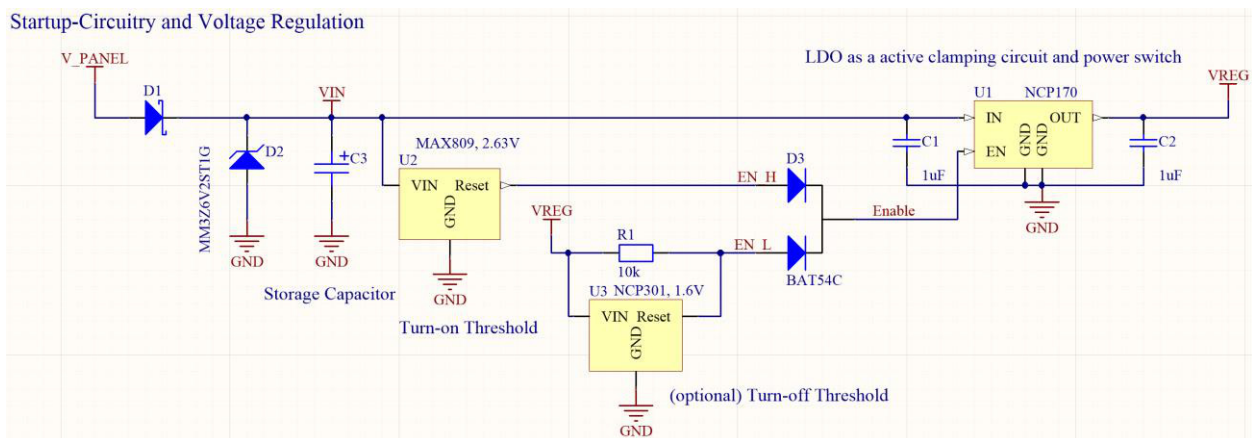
Startup-Circuitry and Voltage Regulation

V_PANEL

D1

VIN

LDO as a active clamping circuit and power switch

VREG

U1 NCP170

IN OUT

EN GND GND

C1

1uF

C2

1uF

GND

MM3Z6V2ST1G

D2

GND

+C3

GND

Storage Capacitor

MAX809, 2.63V

U2

VIN Reset

GND

GND

Turn-on Threshold

D3

EN_H

Enable

VREG

R1

10k

EN_L

BAT54C

U3 NCP301, 1.6V

VIN Reset

GND

GND

(optional) Turn-off Threshold